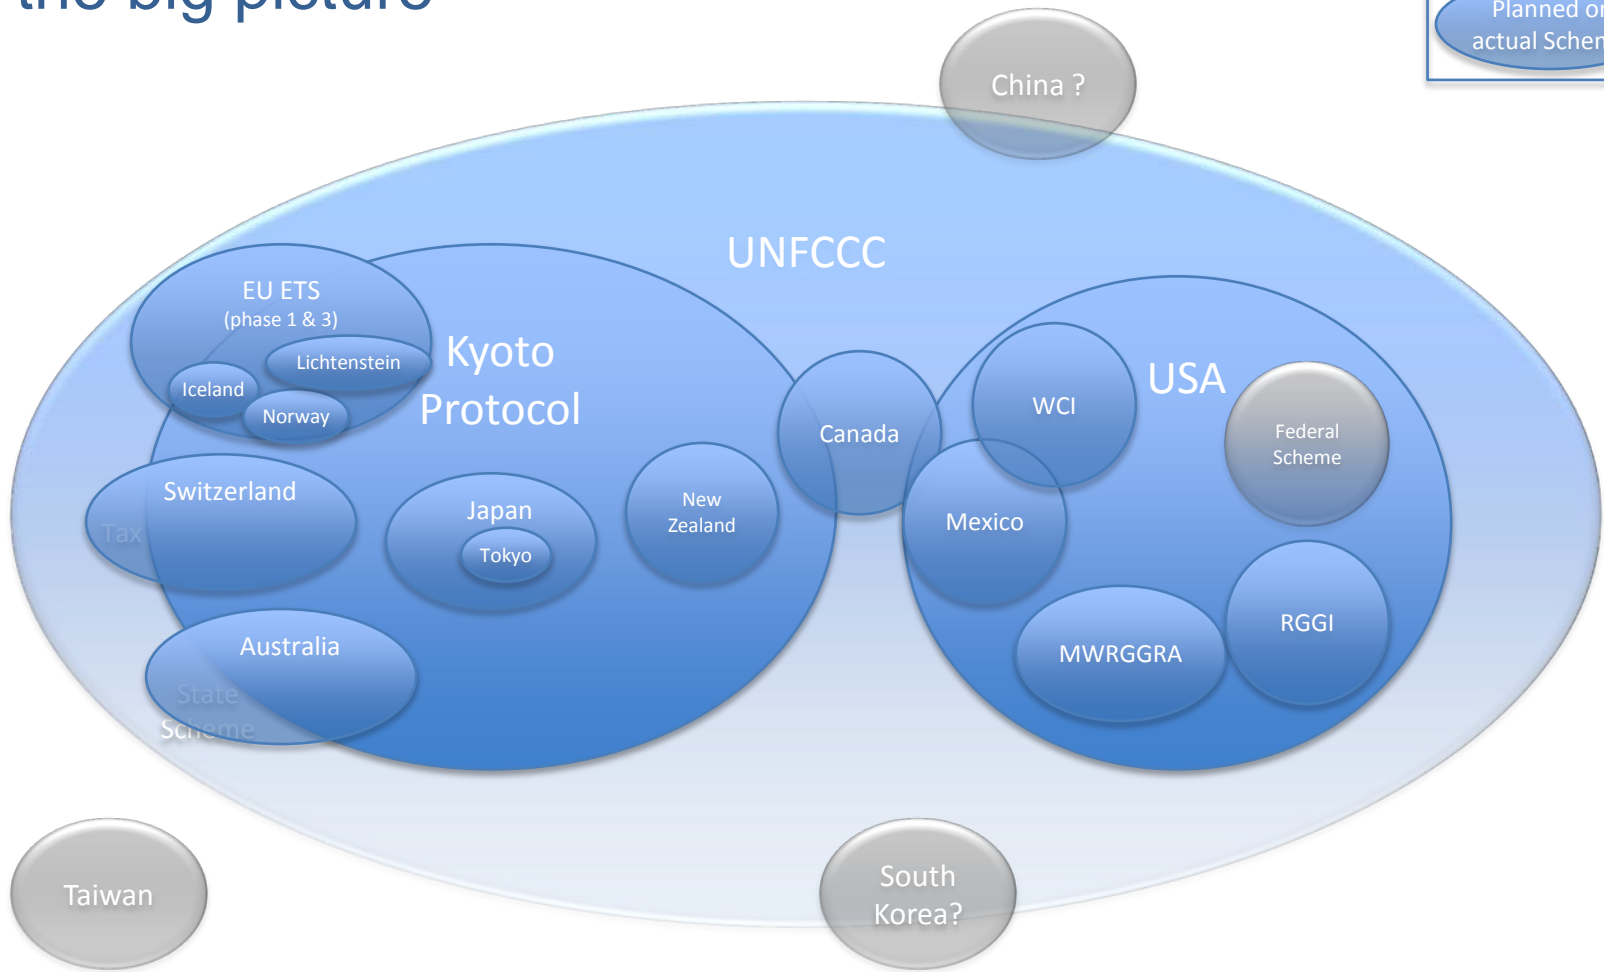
the big picture

Planned or actual Schem

China ?

UNFCCC

EU ETS
(phase 1 & 3)

Lichtenstein

Iceland

Norway

Kyoto Protocol

Switzerland

Tax

Japan

Tokyo

New Zealand

Canada

USA

WCI

Federal Scheme

Mexico

RGGI

MWRGGRA

Australia

State Scheme

Taiwan

South Korea?